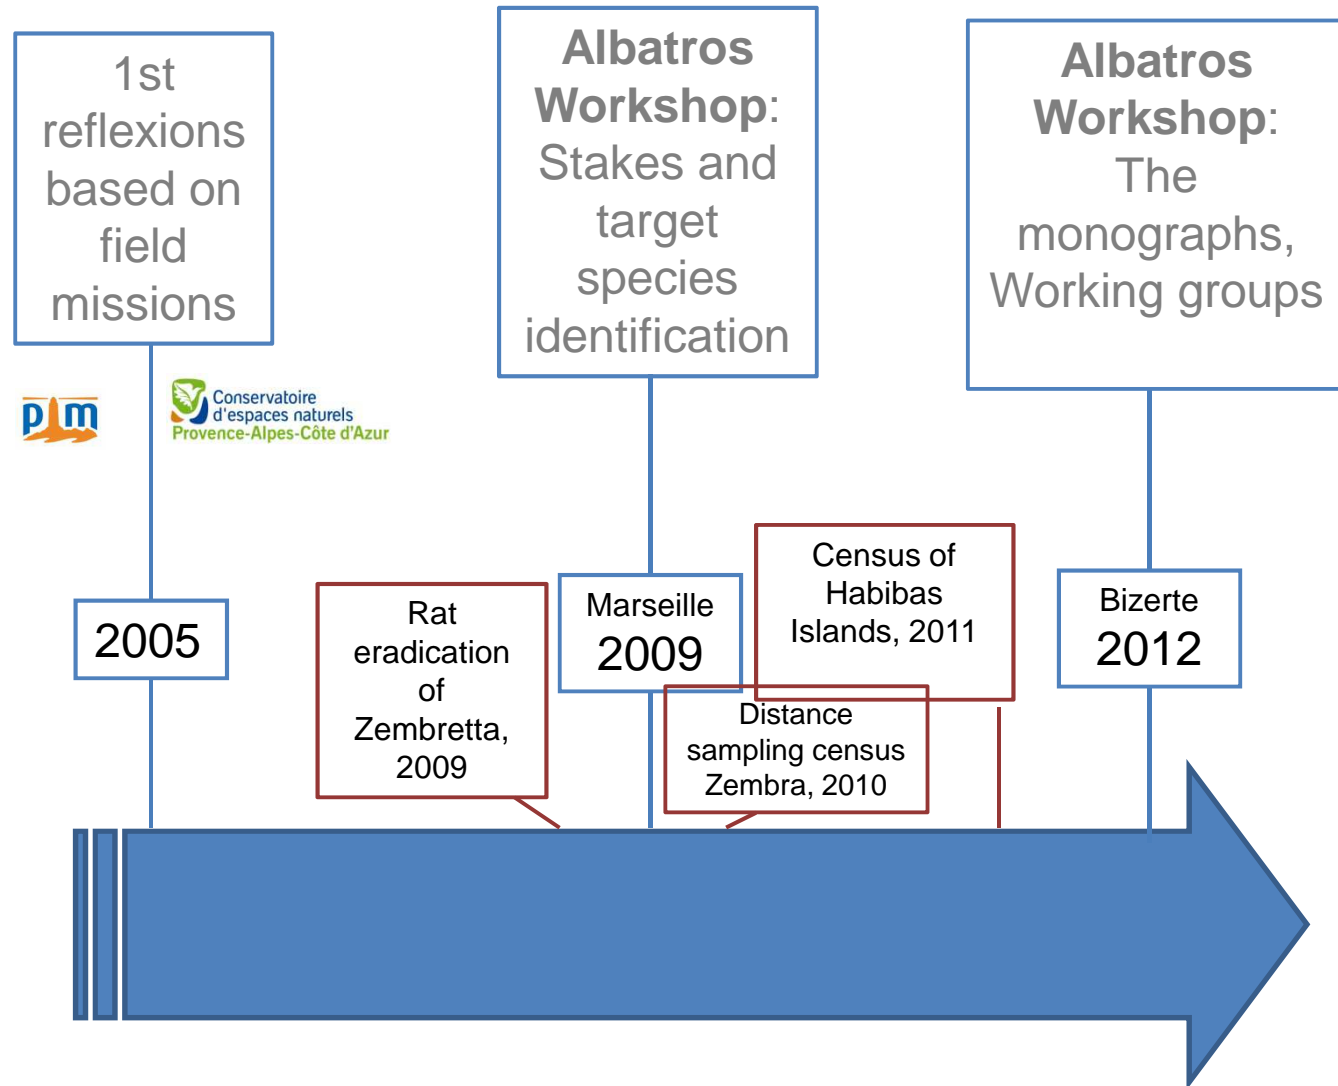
1st reflexions based on field missions

pim

Conservatoire d'espaces naturels Provence-Alpes-Côte d'Azur

2005

Albatros Workshop: Stakes and target species identification

Rat eradication of Zembretta, 2009

Marseille 2009

Census of Habibas Islands, 2011

Distance sampling census Zembra, 2010

Albatros Workshop: The monographs, Working groups

Bizerte 2012